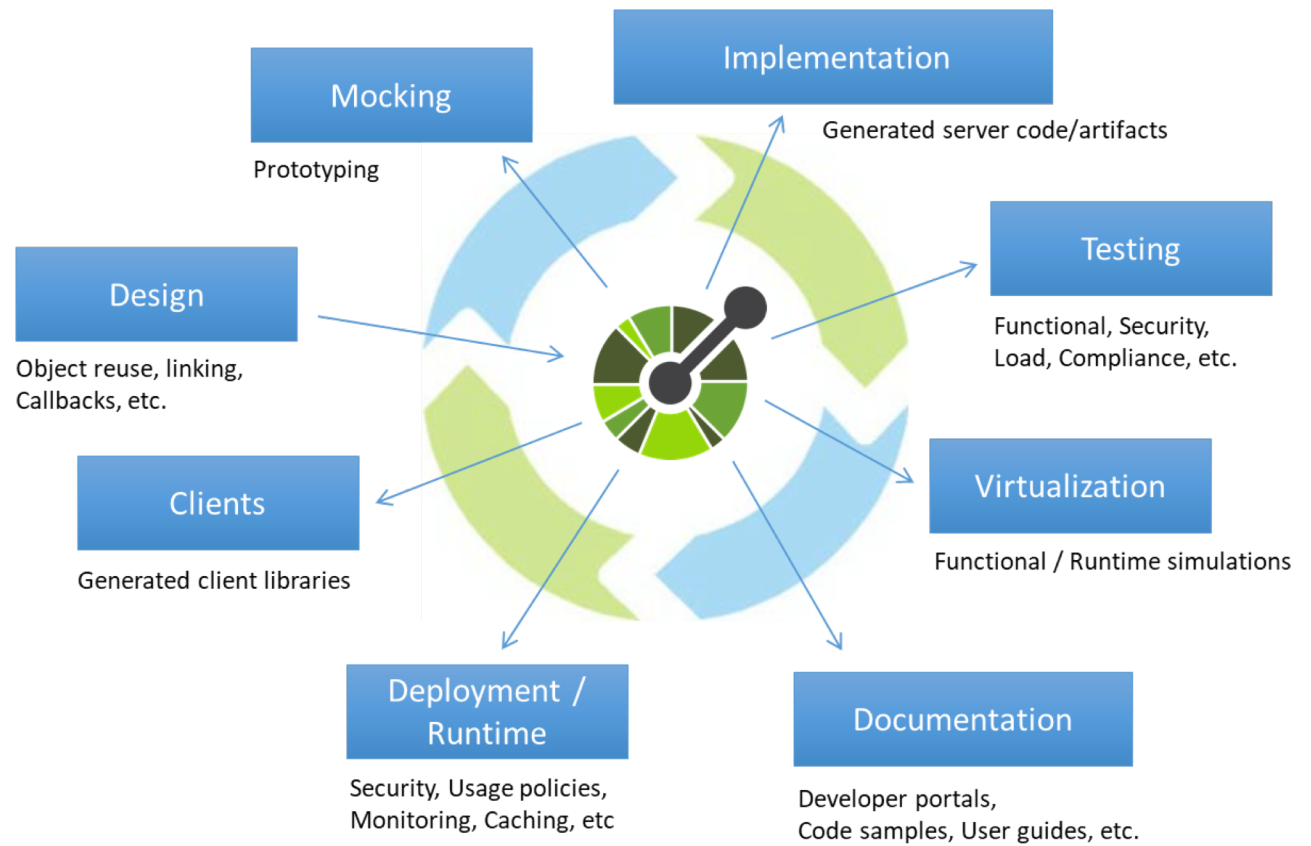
Mocking

Prototyping

Implementation

Generated server code/artifacts

Testing

Functional, Security, Load, Compliance, etc.

Design

Object reuse, linking, Callbacks, etc.

Clients

Generated client libraries

Virtualization

Functional / Runtime simulations

Deployment / Runtime

Security, Usage policies, Monitoring, Caching, etc

Documentation

Developer portals, Code samples, User guides, etc.